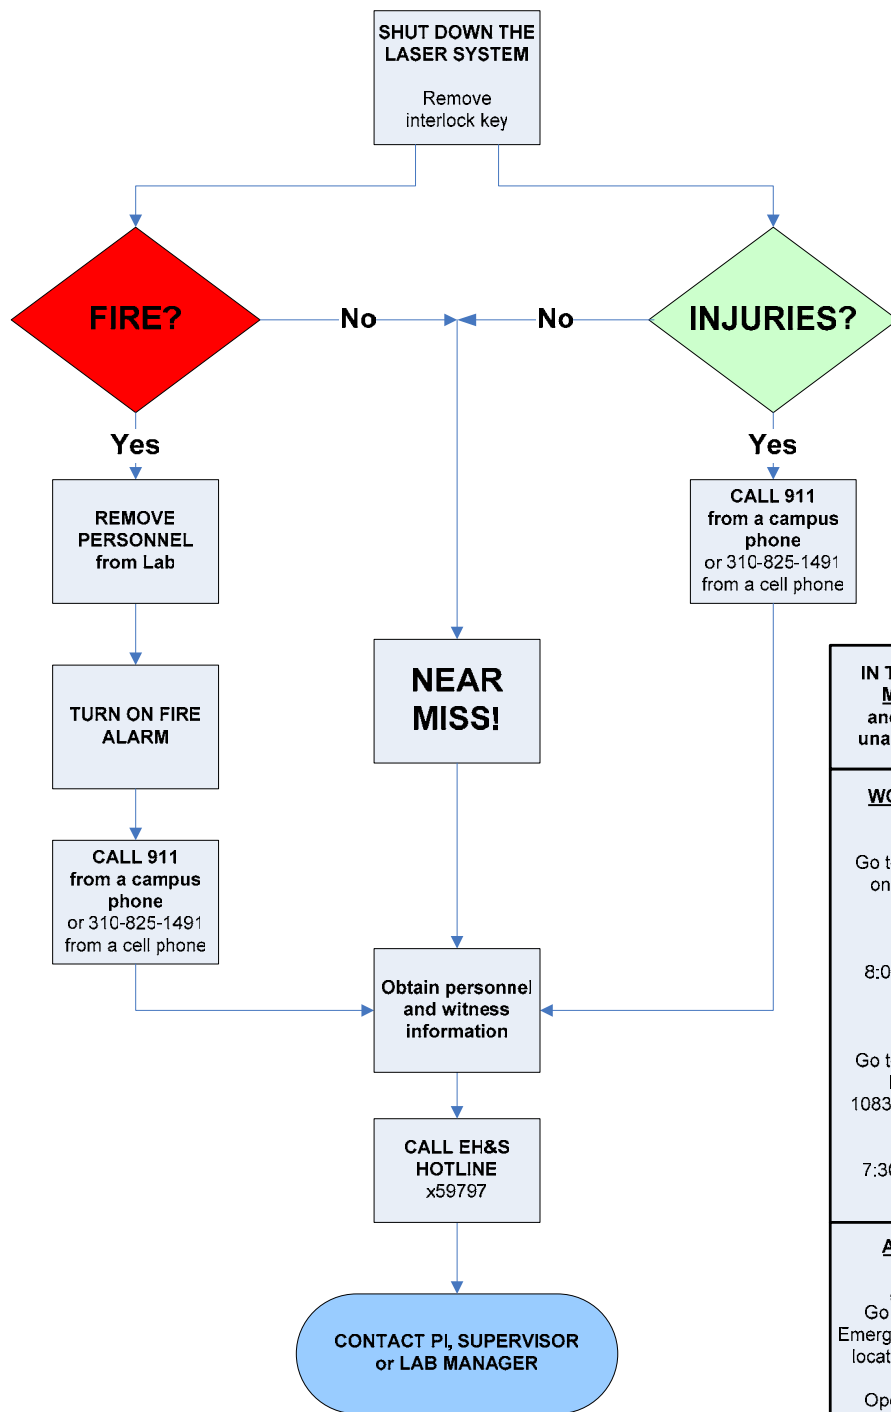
SHUT DOWN THE LASER SYSTEM

Remove interlock key

FIRE?

No

No

INJURIES?

Yes

Yes

REMOVE PERSONNEL from Lab

CALL 911 from a campus phone or 310-825-1491 from a cell phone

TURN ON FIRE ALARM

NEAR MISS!

CALL 911 from a campus phone or 310-825-1491 from a cell phone

Obtain personnel and witness information

CALL EH&S HOTLINE x59797

CONTACT PI, SUPERVISOR or LAB MANAGER

IN T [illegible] M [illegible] and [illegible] una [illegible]

WC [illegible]

Go t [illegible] on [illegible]

8:0 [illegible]

Go t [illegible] 1083 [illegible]

7:30 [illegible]

A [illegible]

Go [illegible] Emerg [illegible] locat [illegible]

Ope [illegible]